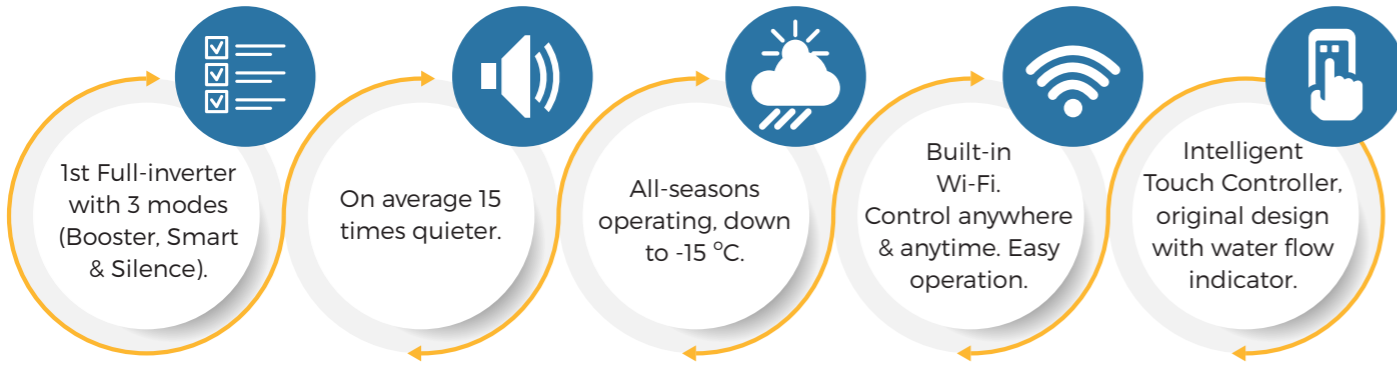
1st Full-inverter with 3 modes (Booster, Smart & Silence).

On average 15 times quieter.

All-seasons operating, down to -15 $^{o}$C.

Built-in Wi-Fi. Control anywhere & anytime. Easy operation.

Intelligent Touch Controller, original design with water flow indicator.